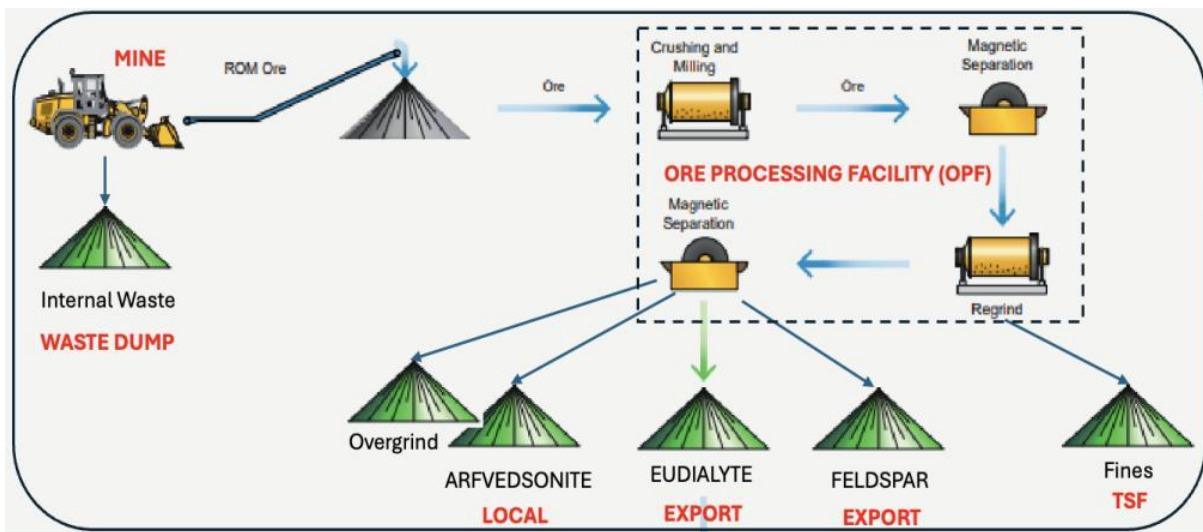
MINE

ROM Ore

Ore

Crushing and Milling

Ore

Magnetic Separation

ORE PROCESSING FACILITY (OPF)

Magnetic Separation

Regrind

Internal Waste

WASTE DUMP

Overgrind

ARFVEDSONITE

LOCAL

EUDIALYTE

EXPORT

FELDSPAR

EXPORT

Fines

TSF